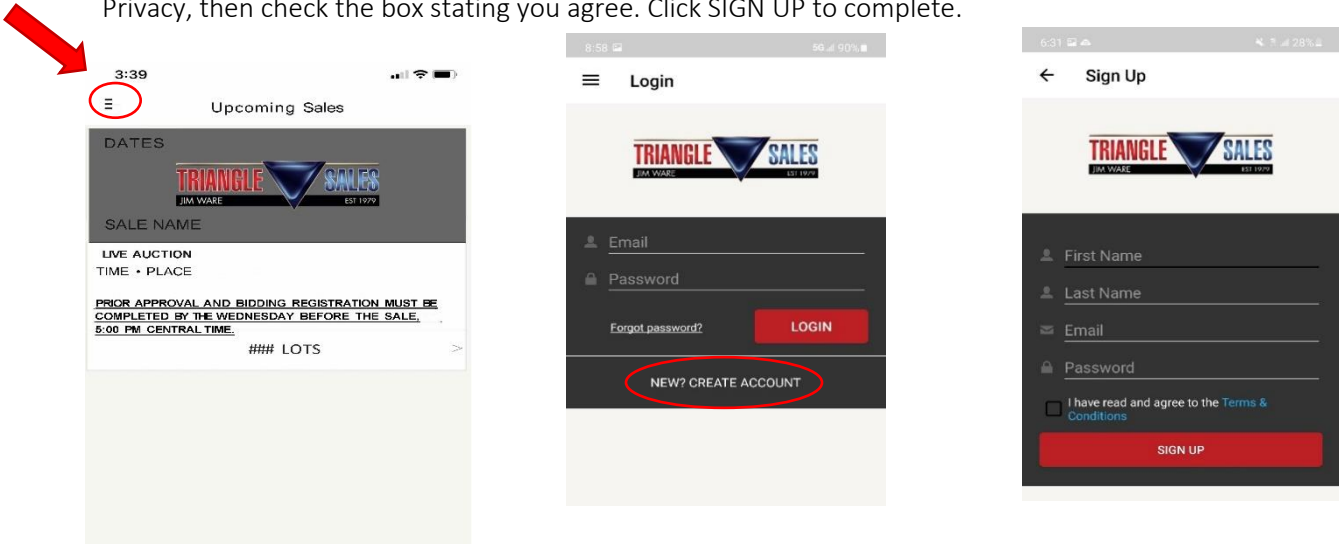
Privacy, then check the box stating you agree. Click SIGN UP to complete.

3:39

Upcoming Sales

DATES

TRIANGLE SALES
JIM WARE EST 1979

SALE NAME

LIVE AUCTION
TIME • PLACE

PRIOR APPROVAL AND BIDDING REGISTRATION MUST BE COMPLETED BY THE WEDNESDAY BEFORE THE SALE, 5:00 PM CENTRAL TIME.

### LOTS >

8:58 5G 90%

Login

TRIANGLE SALES
JIM WARE EST 1979

Email

Password

Forgot password?

LOGIN

NEW? CREATE ACCOUNT

6:31 28%

← Sign Up

TRIANGLE SALES
JIM WARE EST 1979

First Name

Last Name

Email

Password

I have read and agree to the Terms & Conditions

SIGN UP